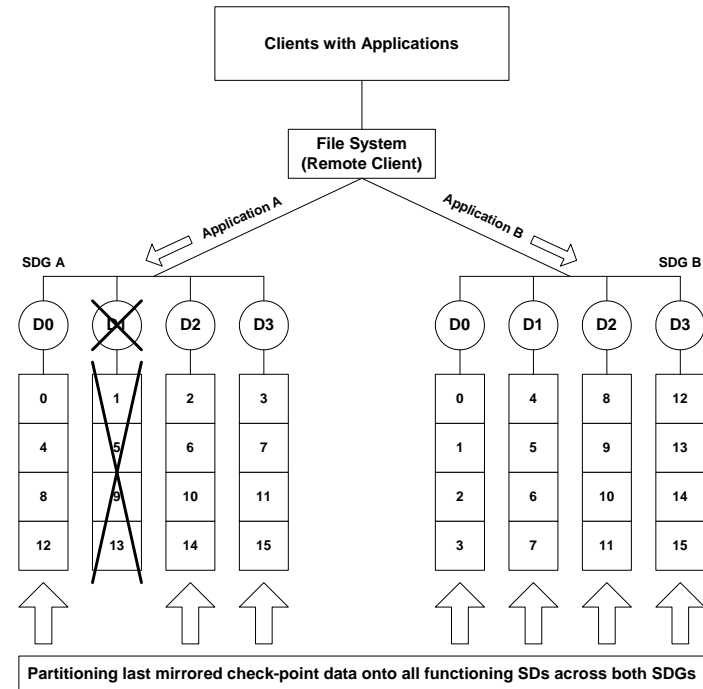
Clients with Applications

File System
(Remote Client)

Application A

Application B

SDG A

SDG B

D0

D1

D2

D3

0
4
8
12

1
5
9
13

2
6
10
14

3
7
11
15

D0

D1

D2

D3

0
1
2
3

4
5
6
7

8
9
10
11

12
13
14
15

Partitioning last mirrored check-point data onto all functioning SDs across both SDGs